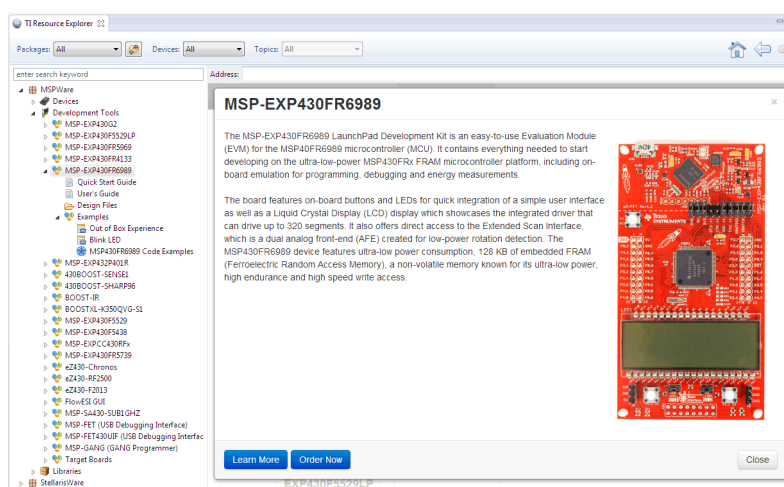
TI Resource Explorer

Packages: All
Devices: All
Topics: All

enter search keyword

Address:

MSPWare
Devices
Development Tools
MSP-EXP430G2
MSP-EXP430F5529LP
MSP-EXP430FR5969
MSP-EXP430FR4133
MSP-EXP430FR6989
Quick Start Guide
User's Guide
Design Files
Examples
Out of Box Experience
Blink LED
MSP430FR6989 Code Examples
MSP-EXP432P401R
430BOOST-SENSE1
430BOOST-SHARP96
BOOST-IR
BOOSTXL-K350QVG-S1
MSP-EXP430F5529
MSP-EXP430F5438
MSP-EXPCC430RFx
MSP-EXP430FR5739
eZ430-Chronos
eZ430-RF2500
eZ430-F2013
FlowESI GUI
MSP-SA430-SUB1GHZ
MSP-FET (USB Debugging Interface)
MSP-FET430UIF (USB Debugging Interfac
MSP-GANG (GANG Programmer)
Target Boards
Libraries
StellarisWare

MSP-EXP430FR6989

The MSP-EXP430FR6989 LaunchPad Development Kit is an easy-to-use Evaluation Module (EVM) for the MSP40FR6989 microcontroller (MCU). It contains everything needed to start developing on the ultra-low-power MSP430FRx FRAM microcontroller platform, including on-board emulation for programming, debugging and energy measurements.

The board features on-board buttons and LEDs for quick integration of a simple user interface as well as a Liquid Crystal Display (LCD) display which showcases the integrated driver that can drive up to 320 segments. It also offers direct access to the Extended Scan Interface, which is a dual analog front-end (AFE) created for low-power rotation detection. The MSP430FR6989 device features ultra-low power consumption, 128 KB of embedded FRAM (Ferroelectric Random Access Memory), a non-volatile memory known for its ultra-low power, high endurance and high speed write access.

TEXAS INSTRUMENTS

Learn More
Order Now
Close

EXP430F5529LP